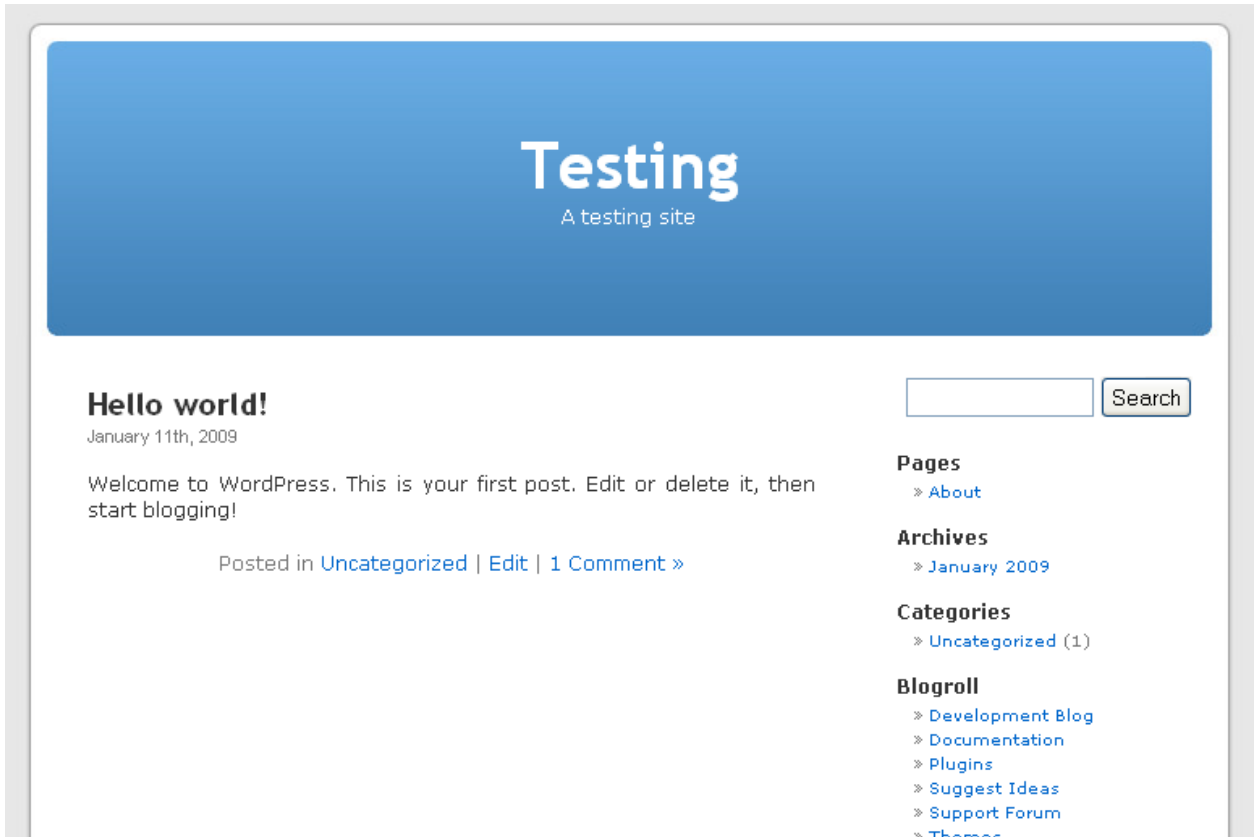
Testing
A testing site

Hello world!
January 11th, 2009

Welcome to WordPress. This is your first post. Edit or delete it, then start blogging!

Posted in Uncategorized | Edit | 1 Comment »

Search

Pages
» About

Archives
» January 2009

Categories
» Uncategorized (1)

Blogroll
» Development Blog
» Documentation
» Plugins
» Suggest Ideas
» Support Forum
» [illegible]